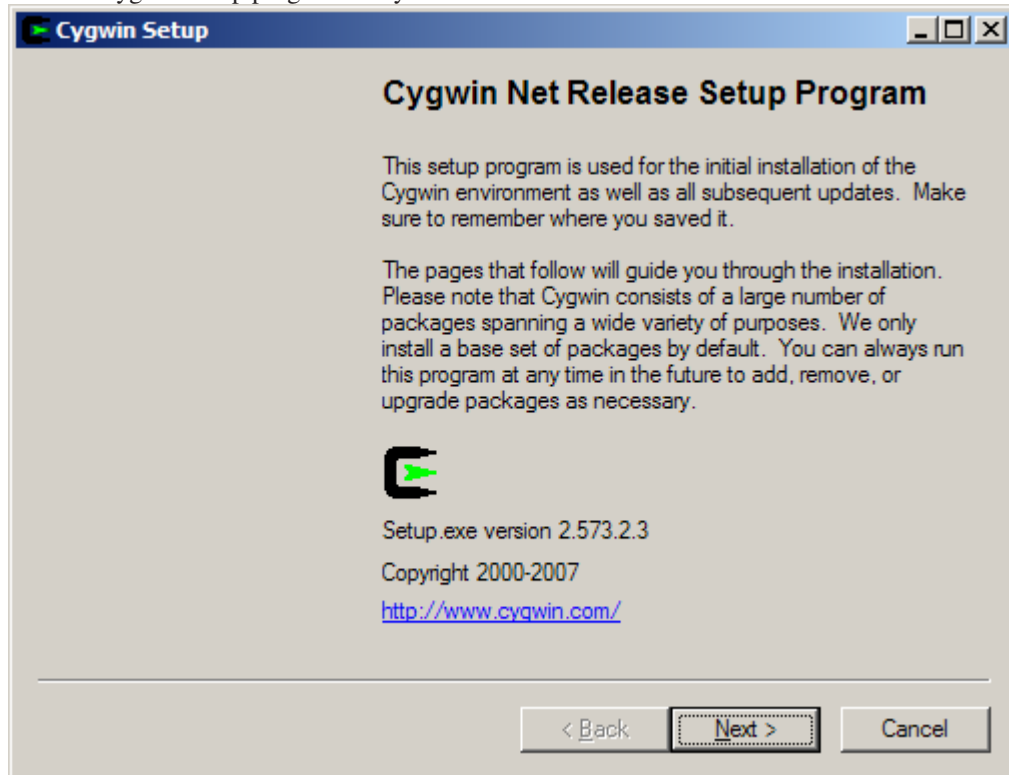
Cygwin Setup

Cygwin Net Release Setup Program

This setup program is used for the initial installation of the Cygwin environment as well as all subsequent updates. Make sure to remember where you saved it.

The pages that follow will guide you through the installation. Please note that Cygwin consists of a large number of packages spanning a wide variety of purposes. We only install a base set of packages by default. You can always run this program at any time in the future to add, remove, or upgrade packages as necessary.

Setup.exe version 2.573.2.3

Copyright 2000-2007

http://www.cygwin.com/

< Back Next > Cancel